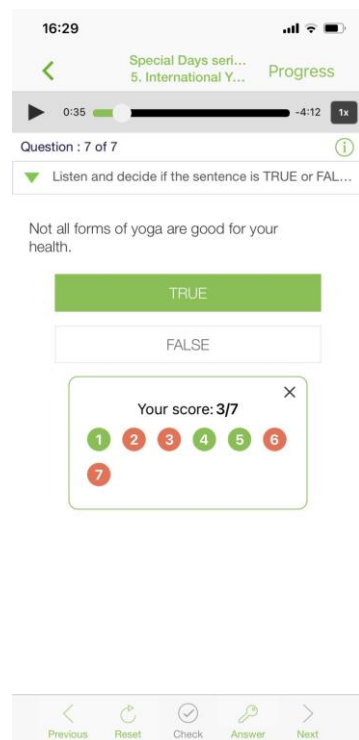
16:29

<

Special Days seri...
5. International Y...

Progress

0:35 -4:12 1x

Question : 7 of 7

Listen and decide if the sentence is TRUE or FAL...

Not all forms of yoga are good for your health.

TRUE

FALSE

×

Your score: 3/7

1 2 3 4 5 6
7

Previous Reset Check Answer Next